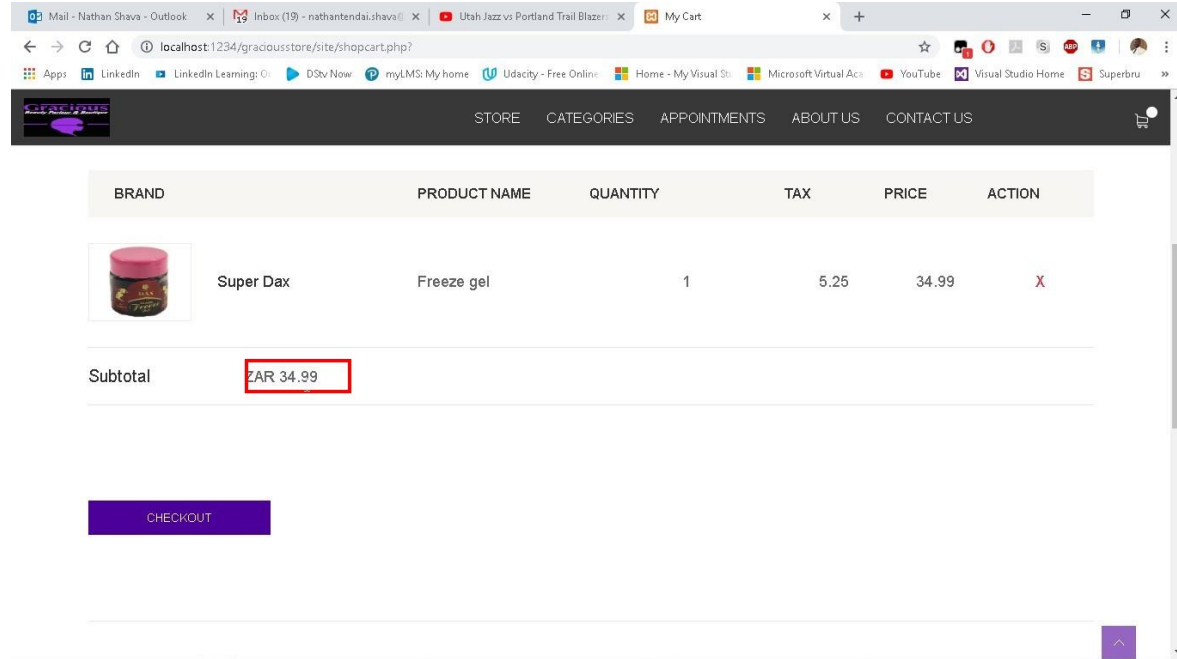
Mail - Nathan Shava - Outlook ×
Inbox (19) - nathantendai.shava@ ×
Utah Jazz vs Portland Trail Blazers ×
My Cart ×
+

localhost:1234/graciousstore/site/shopcart.php?

Apps LinkedIn LinkedIn Learning: O DStv Now myLMS: My home Udacity - Free Online Home - My Visual St Microsoft Virtual Aca YouTube Visual Studio Home Superbru »

Gracious

STORE CATEGORIES APPOINTMENTS ABOUT US CONTACT US

| BRAND | | PRODUCT NAME | QUANTITY | TAX | PRICE | ACTION |
|---|---|---|---|---|---|---|
| | Super Dax | Freeze gel | 1 | 5.25 | 34.99 | X |

Subtotal ZAR 34.99

CHECKOUT